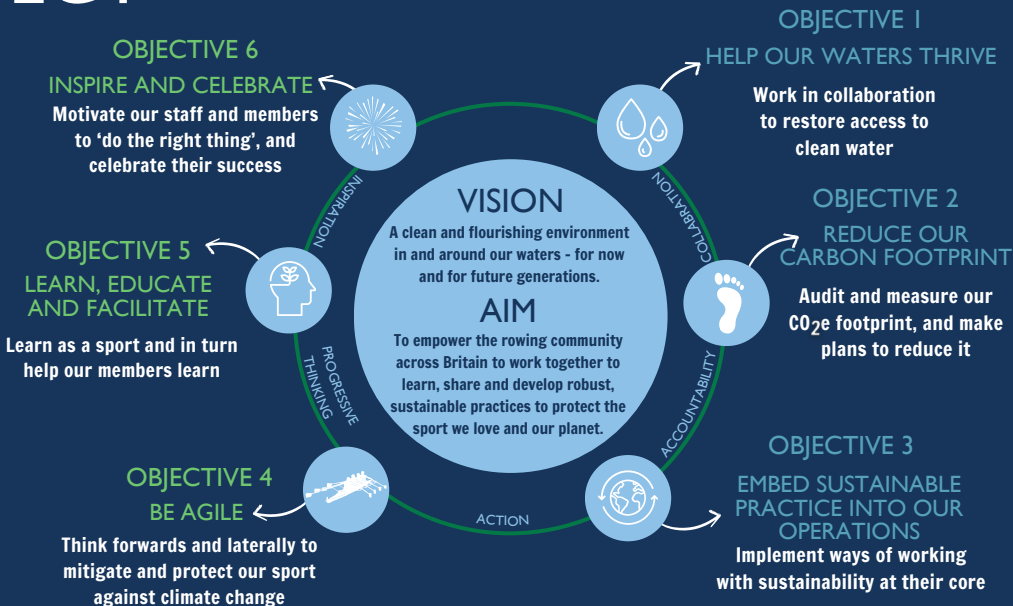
OBJECTIVE 6
INSPIRE AND CELEBRATE
Motivate our staff and members to ‘do the right thing’, and celebrate their success

OBJECTIVE 1
HELP OUR WATERS THRIVE
Work in collaboration to restore access to clean water

OBJECTIVE 2
REDUCE OUR CARBON FOOTPRINT
Audit and measure our $CO_2e$ footprint, and make plans to reduce it

OBJECTIVE 5
LEARN, EDUCATE AND FACILITATE
Learn as a sport and in turn help our members learn

VISION
A clean and flourishing environment in and around our waters - for now and for future generations.

AIM
To empower the rowing community across Britain to work together to learn, share and develop robust, sustainable practices to protect the sport we love and our planet.

INSPIRATION
COLLABORATION
PROGRESSIVE THINKING
ACCOUNTABILITY
ACTION

OBJECTIVE 4
BE AGILE
Think forwards and laterally to mitigate and protect our sport against climate change

OBJECTIVE 3
EMBED SUSTAINABLE PRACTICE INTO OUR OPERATIONS
Implement ways of working with sustainability at their core